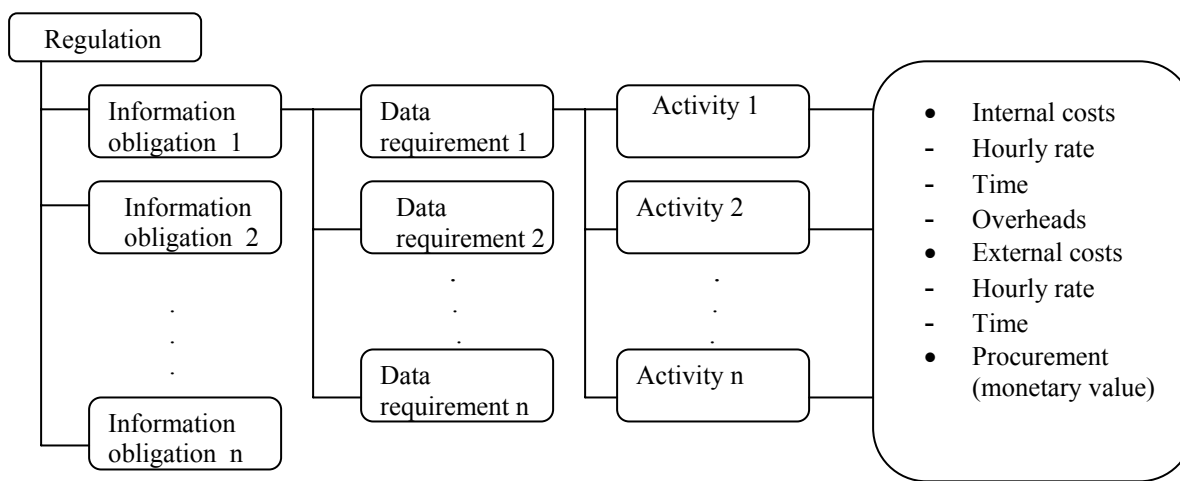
Regulation

Information obligation 1

Information obligation 2

.
.
.

Information obligation n

Data requirement 1

Data requirement 2

.
.
.

Data requirement n

Activity 1

Activity 2

.
.
.

Activity n

• Internal costs
- Hourly rate
- Time
- Overheads
• External costs
- Hourly rate
- Time
• Procurement (monetary value)